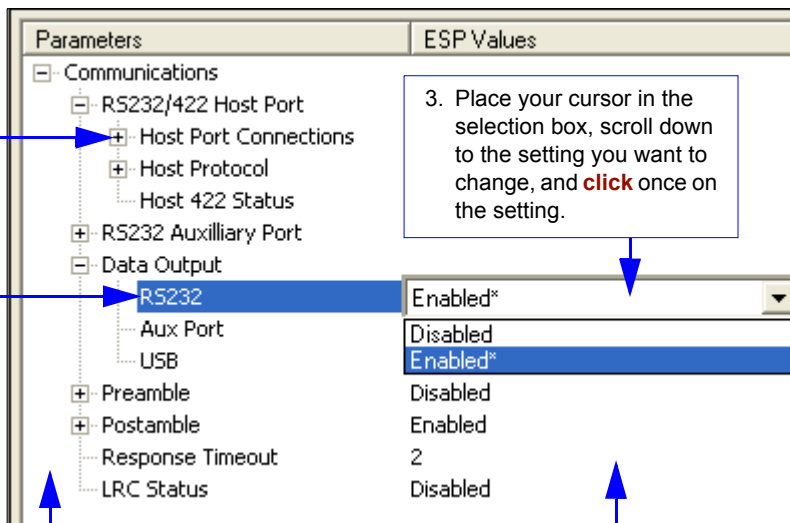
| Parameters | ESP Values |
|---|---|
| Communications | |
| RS232/422 Host Port | |
| Host Port Connections | |
| Host Protocol | |
| Host 422 Status | |
| RS232 Auxilliary Port | |
| Data Output | |
| RS232 | Enabled* |
| Aux Port | Disabled |
| USB | Enabled* |
| Preamble | Disabled |
| Postamble | Enabled |
| Response Timeout | 2 |
| LRC Status | Disabled |

3. Place your cursor in the selection box, scroll down to the setting you want to change, and **click** once on the setting.